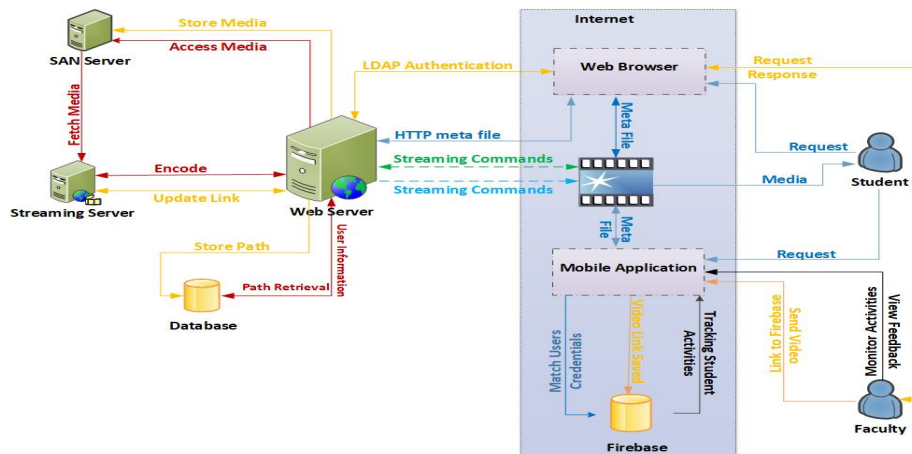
Internet

SAN Server

Store Media

Access Media

LDAP Authentication

Web Browser

Request

Response

Fetch Media

HTTP meta file

Meta File

Request

Encode

Streaming Commands

Streaming Commands

Media

Student

Streaming Server

Update Link

Web Server

Meta File

Store Path

User Information

Request

Mobile Application

Path Retrieval

Database

Match Users Credentials

Video Link Saved

Tracking Student Activities

Link to Firebase

Send Video

Monitor Activities

View Feedback

Firebase

Faculty